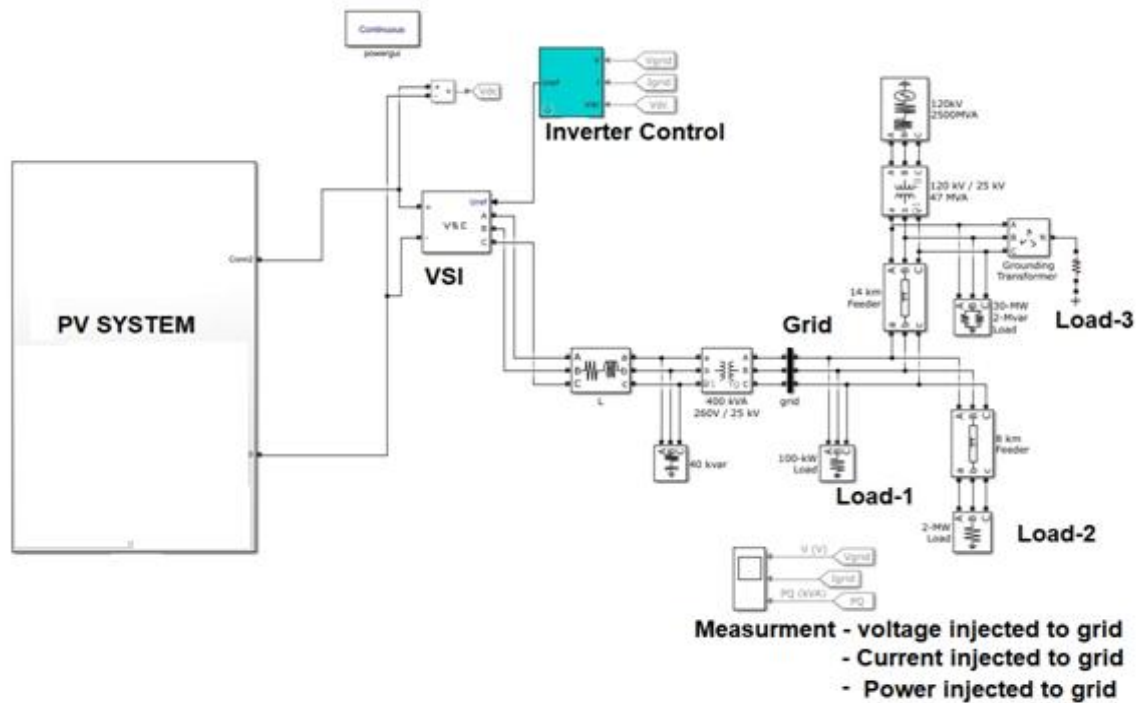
Continuous
powergui

Vdc

Uref
Vgrid
Igrid
Vdc

Inverter Control

Uref
VSC
A
B
C

VSI

Conn2

PV SYSTEM

120kV
2500MVA

120 kV / 25 kV
47 MVA

Grounding Transformer

14 km Feeder

30-MW
2-Mvar
Load

Load-3

Grid

A
B
C
L

400 kVA
260V / 25 kV

grid

40 kvar

100-kW Load

Load-1

8 km Feeder

2-MW Load

Load-2

V (V)
Vgrid
Igrid
PQ (kVA)
PQ

Measurment - voltage injected to grid
- Current injected to grid
- Power injected to grid